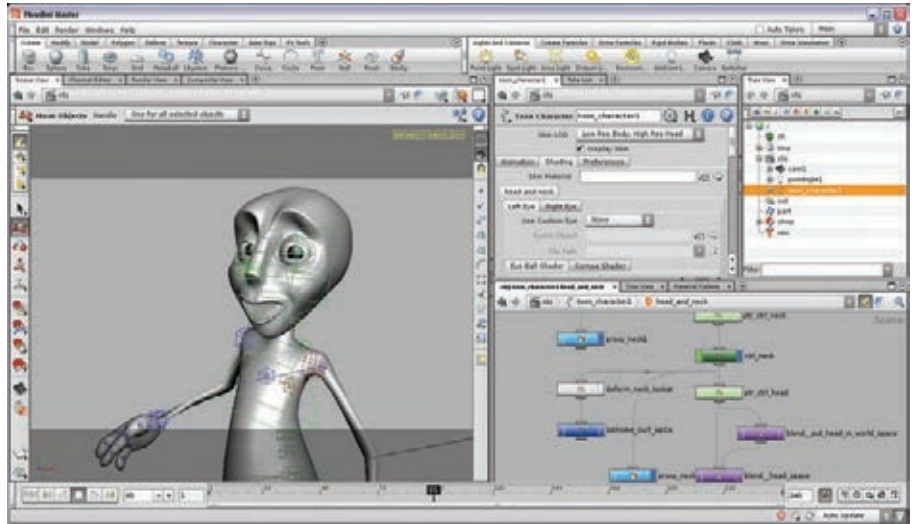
Houdini Master
File Edit Render Windows Help
Auto Takes Main
Move Objects Handle Use for all selected objects
Toon Character toon_character1
Skin LOD Low Res Body, High Res Head
Display Skin
Animation Shading Preferences
Skin Material
Head and neck
Left Eye Right Eye
Use Custom Eye None
Eye Ball Shader Cornea Shader
Tree View
obj
cam1
toon_character1
out
part
shop
vex
obj/toon_character1/head_and_neck
toon_character1 head_and_neck
prox_neck
ptr_ctrl_neck
ctrl_neck
deform_neck_socket
ptr_ctrl_head
extract_out_xxxx
blend_out_head_in_world_space
prox_neck
blend_head_space
Auto Update